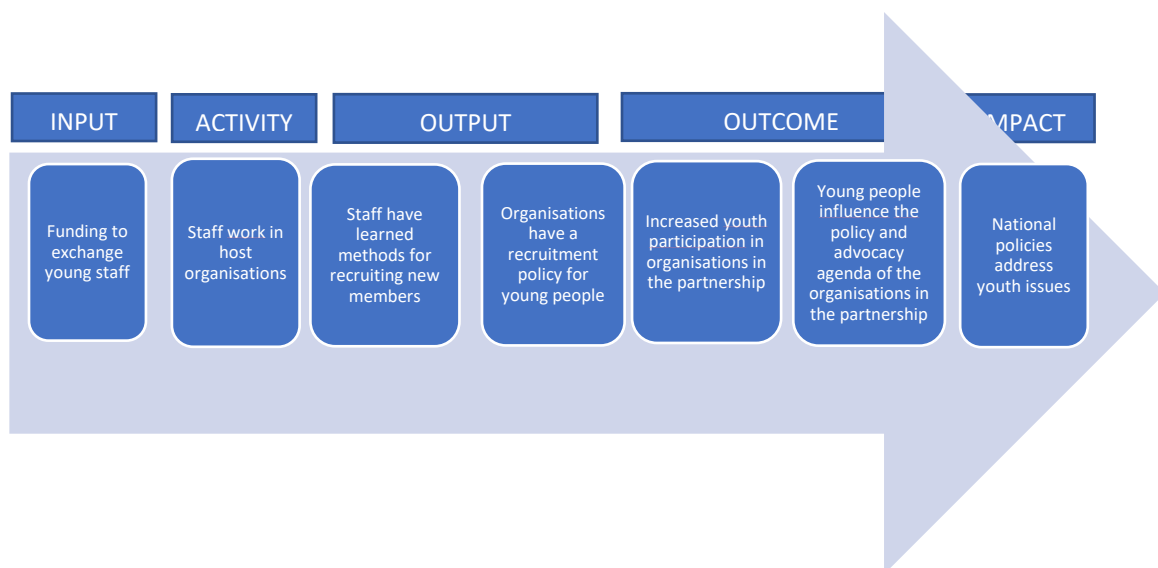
INPUT

ACTIVITY

OUTPUT

OUTCOME

MPACT

Funding to exchange young staff

Staff work in host organisations

Staff have learned methods for recruiting new members

Organisations have a recruitment policy for young people

Increased youth participation in organisations in the partnership

Young people influence the policy and advocacy agenda of the organisations in the partnership

National policies address youth issues